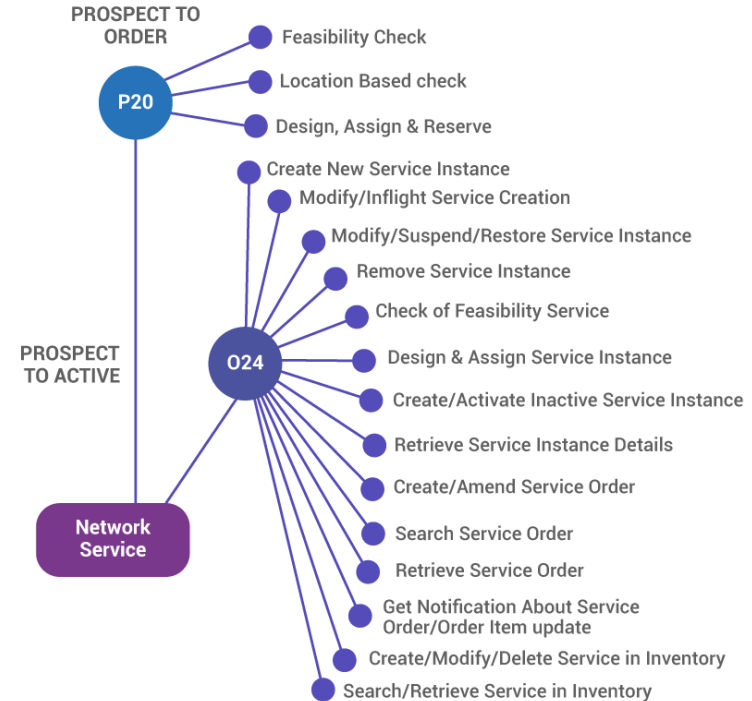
PROSPECT TO ORDER

P20

Feasibility Check

Location Based check

Design, Assign & Reserve

Create New Service Instance

Modify/Inflight Service Creation

Modify/Suspend/Restore Service Instance

Remove Service Instance

Check of Feasibility Service

PROSPECT TO ACTIVE

O24

Design & Assign Service Instance

Create/Activate Inactive Service Instance

Retrieve Service Instance Details

Create/Amend Service Order

Network Service

Search Service Order

Retrieve Service Order

Get Notification About Service Order/Order Item update

Create/Modify/Delete Service in Inventory

Search/Retrieve Service in Inventory